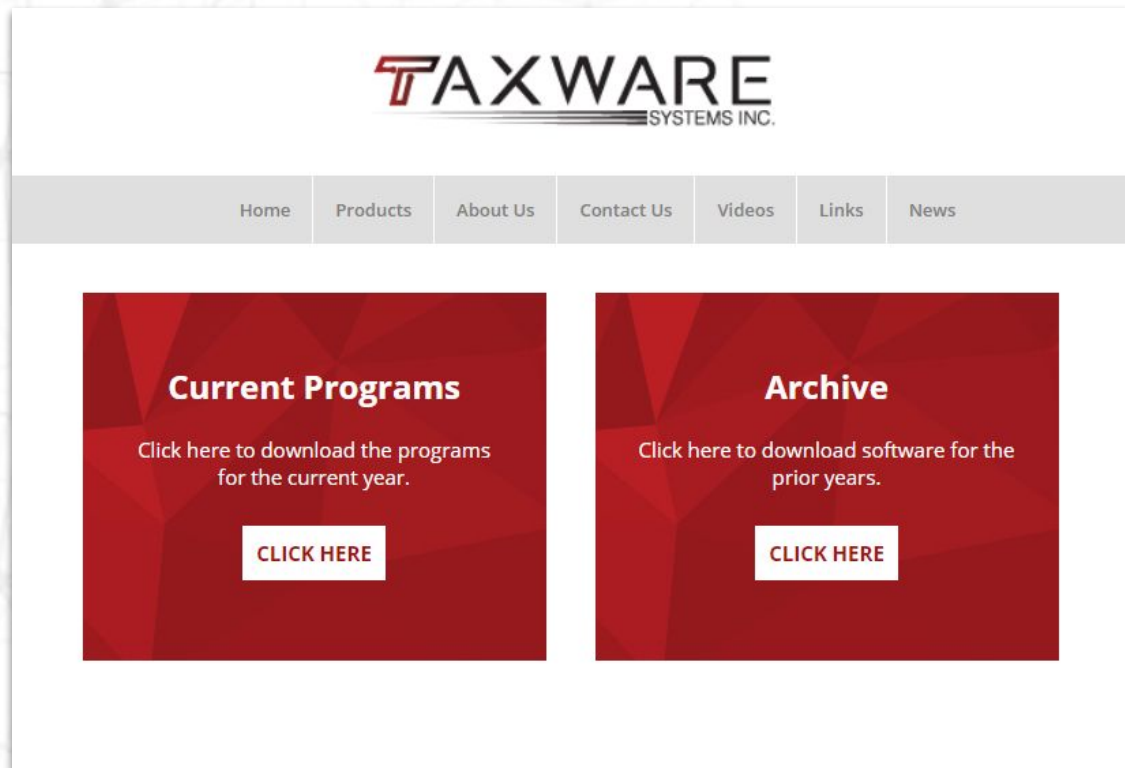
TAXWARE
SYSTEMS INC.

Home Products About Us Contact Us Videos Links News

Current Programs

Click here to download the programs for the current year.

CLICK HERE

Archive

Click here to download software for the prior years.

CLICK HERE